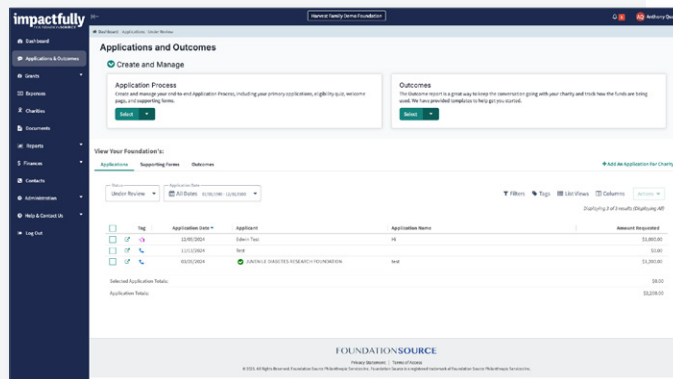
impactfully

Harvest Family Demo Foundation

AQ Anthony Quo

Dashboard
Applications & Outcomes
Grants
Expenses
Charities
Documents
Reports
Finances
Contacts
Administration
Help & Contact Us
Log Out

Dashboard · Applications · Under Review

Applications and Outcomes

Create and Manage

Application Process
Create and manage your end-to-end Application Process, including your primary applications, eligibility quiz, welcome page, and supporting forms.
Select

Outcomes
The Outcome Report is a great way to keep the conversation going with your charity and track how the funds are being used. We have provided templates to help get you started.
Select

View Your Foundation's:
Applications Supporting Forms Outcomes
+ Add An Application For Charity

Status
Under Review
Application Date
All Dates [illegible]
Filters Tags List Views Columns Actions

Displaying 3 of 3 results (Displaying All)

| | Tag | Application Date | Applicant | Application Name | Amount Requested |
|---|---|---|---|---|---|
| | | 12/05/2024 | Edwin Test | Hi | $1,805.00 |
| | | 11/12/2024 | Test | | $1.00 |
| | | 03/20/2024 | JUVENILE DIABETES RESEARCH FOUNDATION | test | $1,200.00 |
| Selected Application Totals: | | | | | $0.00 |
| Application Totals: | | | | | $3,006.00 |

FOUNDATIONSOURCE
Privacy Statement | Terms of Use
© 2025 All Rights Reserved. Foundation Source Philanthropic Services Inc. Foundation Source is a registered trademark of Foundation Source Philanthropic Services Inc.